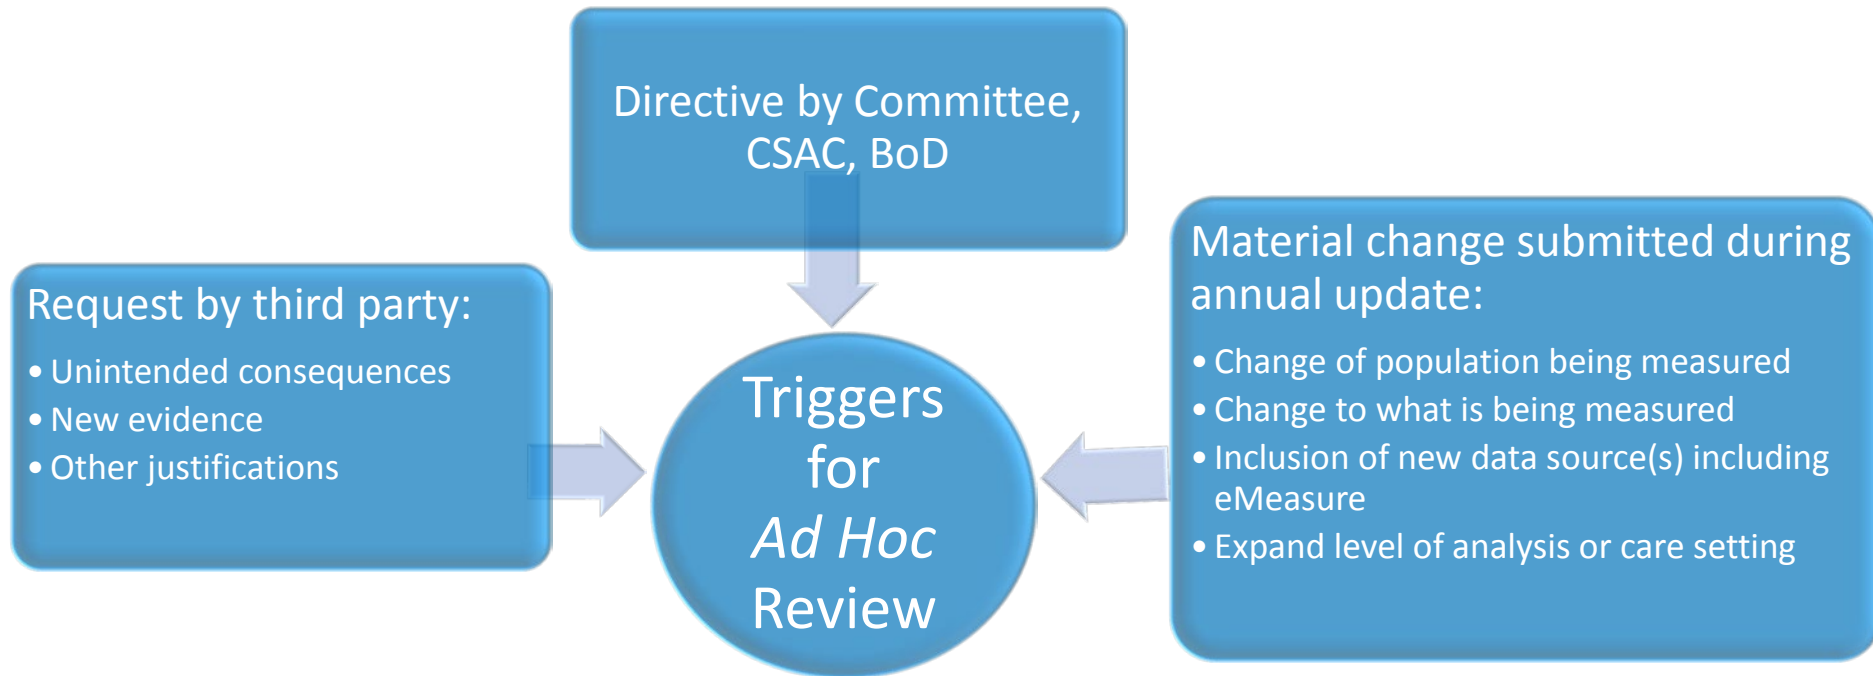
Directive by Committee, CSAC, BoD

Request by third party:
• Unintended consequences
• New evidence
• Other justifications

Triggers for *Ad Hoc* Review

Material change submitted during annual update:
• Change of population being measured
• Change to what is being measured
• Inclusion of new data source(s) including eMeasure
• Expand level of analysis or care setting